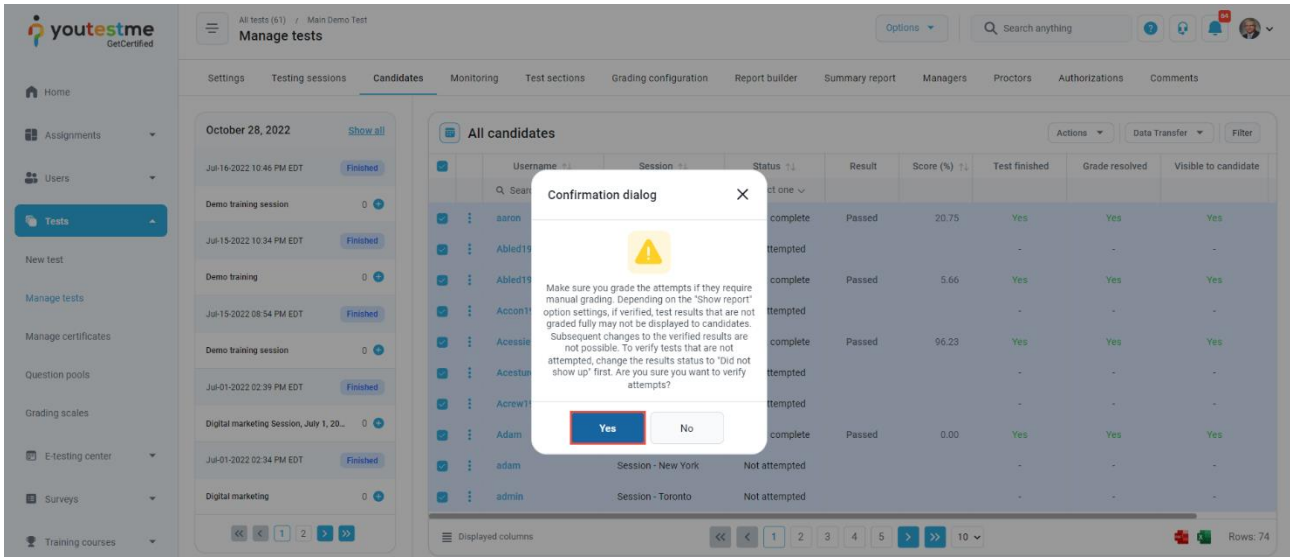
youtestme GetCertified

All tests (61) / Main Demo Test
Manage tests

Options

Search anything

84

Home
Assignments
Users
Tests
New test
Manage tests
Manage certificates
Question pools
Grading scales
E-testing center
Surveys
Training courses

Settings | Testing sessions | Candidates | Monitoring | Test sections | Grading configuration | Report builder | Summary report | Managers | Proctors | Authorizations | Comments

October 28, 2022 Show all

Jul-16-2022 10:46 PM EDT Finished
Demo training session 0
Jul-15-2022 10:34 PM EDT Finished
Demo training 0
Jul-15-2022 08:54 PM EDT Finished
Demo training session 0
Jul-01-2022 02:39 PM EDT Finished
Digital marketing Session, July 1, 20... 0
Jul-01-2022 02:34 PM EDT Finished
Digital marketing 0

1 2

All candidates

Actions | Data Transfer | Filter

| Username | Session | Status | Result | Score (%) | Test finished | Grade resolved | Visible to candidate |
|---|---|---|---|---|---|---|---|
| aaron | | complete | Passed | 20.75 | Yes | Yes | Yes |
| Abled19 | | ttempted | | | - | - | - |
| Abled19 | | complete | Passed | 5.66 | Yes | Yes | Yes |
| Accon1 | | ttempted | | | - | - | - |
| Acessie | | complete | Passed | 96.23 | Yes | Yes | Yes |
| Acestu | | ttempted | | | - | - | - |
| Acrew1 | | ttempted | | | - | - | - |
| Adam | | complete | Passed | 0.00 | Yes | Yes | Yes |
| adam | Session - New York | Not attempted | | | - | - | - |
| admin | Session - Toronto | Not attempted | | | - | - | - |

Confirmation dialog

Make sure you grade the attempts if they require manual grading. Depending on the "Show report" option settings, if verified, test results that are not graded fully may not be displayed to candidates. Subsequent changes to the verified results are not possible. To verify tests that are not attempted, change the results status to "Did not show up" first. Are you sure you want to verify attempts?

Yes No

Displayed columns

1 2 3 4 5 10

Rows: 74